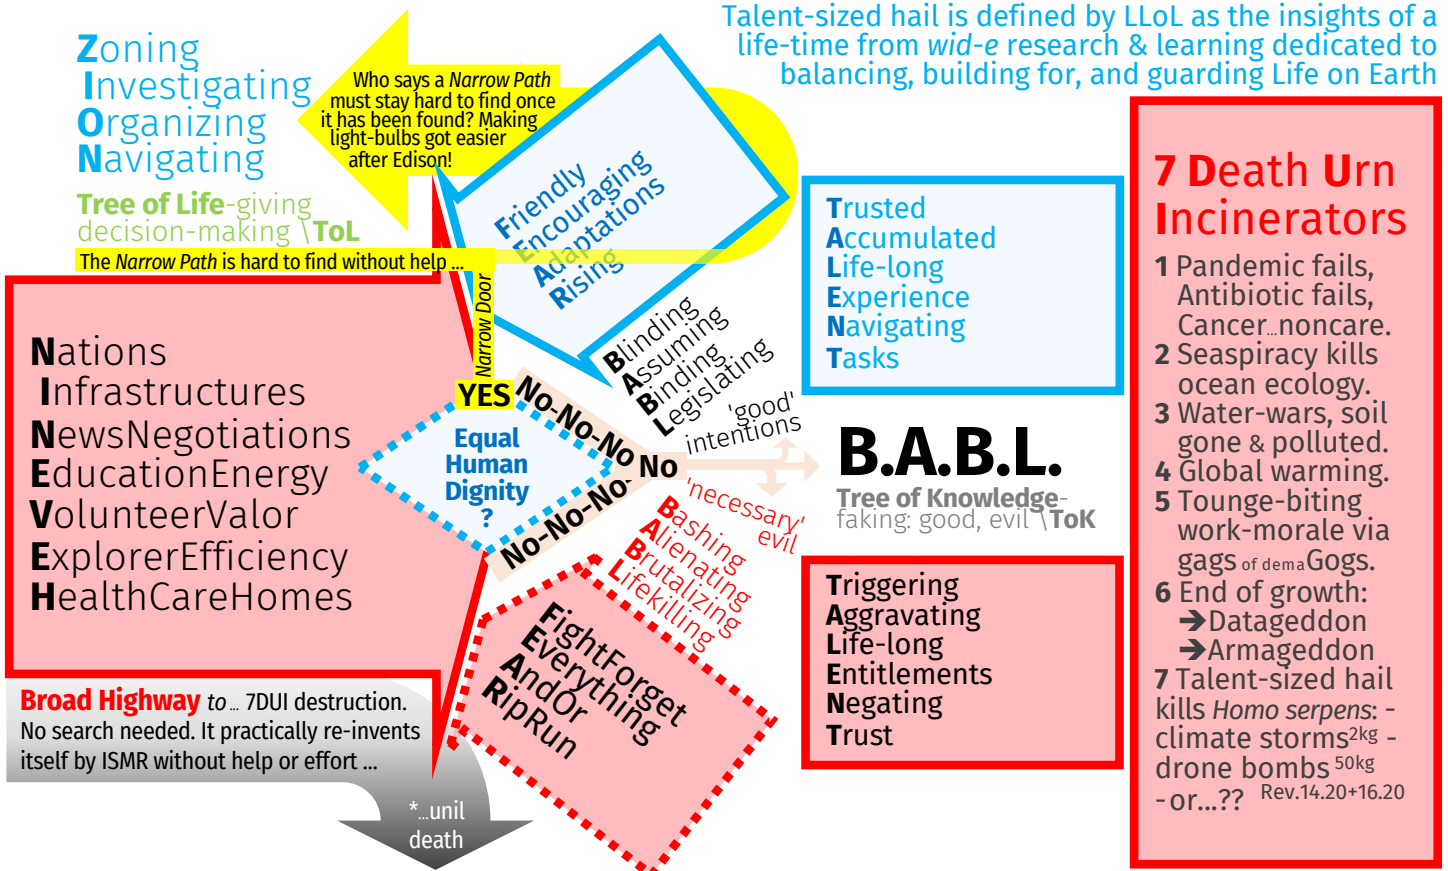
Talent-sized hail is defined by LLoL as the insights of a life-time from *wid-e* research & learning dedicated to balancing, building for, and guarding Life on Earth

Zoning
Investigating
Organizing
Navigating

Tree of Life-giving decision-making \ToL

Who says a *Narrow Path* must stay hard to find once it has been found? Making light-bulbs got easier after Edison!

Friendly
Encouraging
Adaptations
Rising

The *Narrow Path* is hard to find without help ...

Narrow Door

Nations
Infrastructures
NewsNegotiations
EducationEnergy
VolunteerValor
ExplorerEfficiency
HealthCareHomes

YES

Equal Human Dignity ?

No-No-No No

No-No-No-

Blinding
Assuming
Binding
Legislating
'good' intentions

Trusted
Accumulated
Life-long
Experience
Navigating
Tasks

B.A.B.L.

Tree of Knowledge-faking: good, evil \ToK

'necessary' evil

Bashing
Alienating
Brutalizing
Lifekilling

FightForget
Everything
AndOr
RipRun

Triggering
Aggravating
Life-long
Entitlements
Negating
Trust

7 Death Urn Incinerators
1 Pandemic fails, Antibiotic fails, Cancer...noncare.
2 Seaspiracy kills ocean ecology.
3 Water-wars, soil gone & polluted.
4 Global warming.
5 Tounge-biting work-morale via gags of demaGogs.
6 End of growth: ➔Datageddon ➔Armageddon
7 Talent-sized hail kills *Homo serpens*: - climate storms$^{2kg}$ - drone bombs $^{50kg}$ - or...?? Rev.14.20+16.20

**Broad Highway** *to*... 7DUI destruction. No search needed. It practically re-invents itself by ISMR without help or effort ...

*...unil death